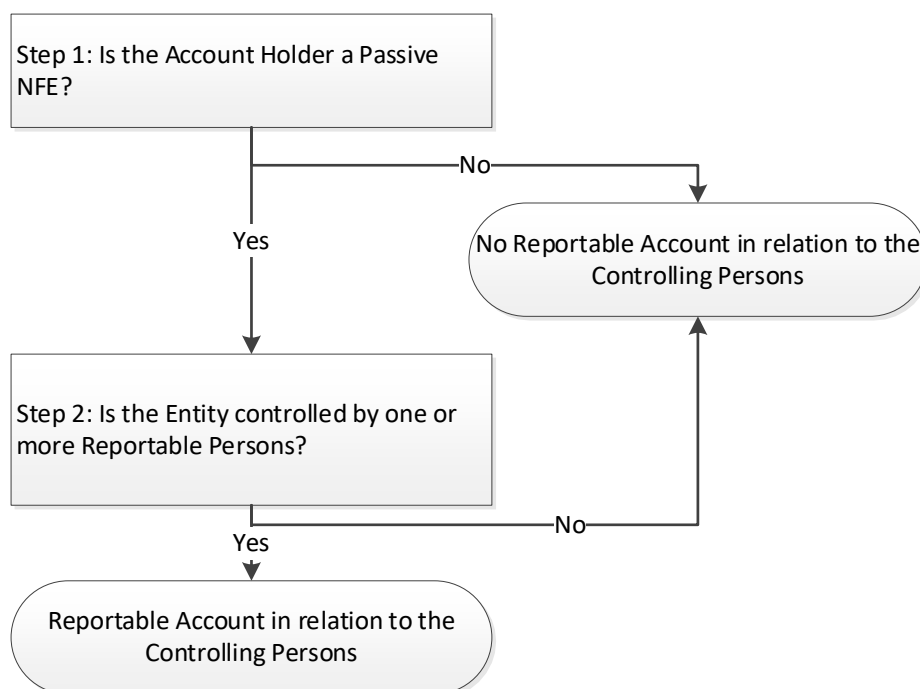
Step 1: Is the Account Holder a Passive NFE?

No

Yes

No Reportable Account in relation to the Controlling Persons

Step 2: Is the Entity controlled by one or more Reportable Persons?

No

Yes

Reportable Account in relation to the Controlling Persons